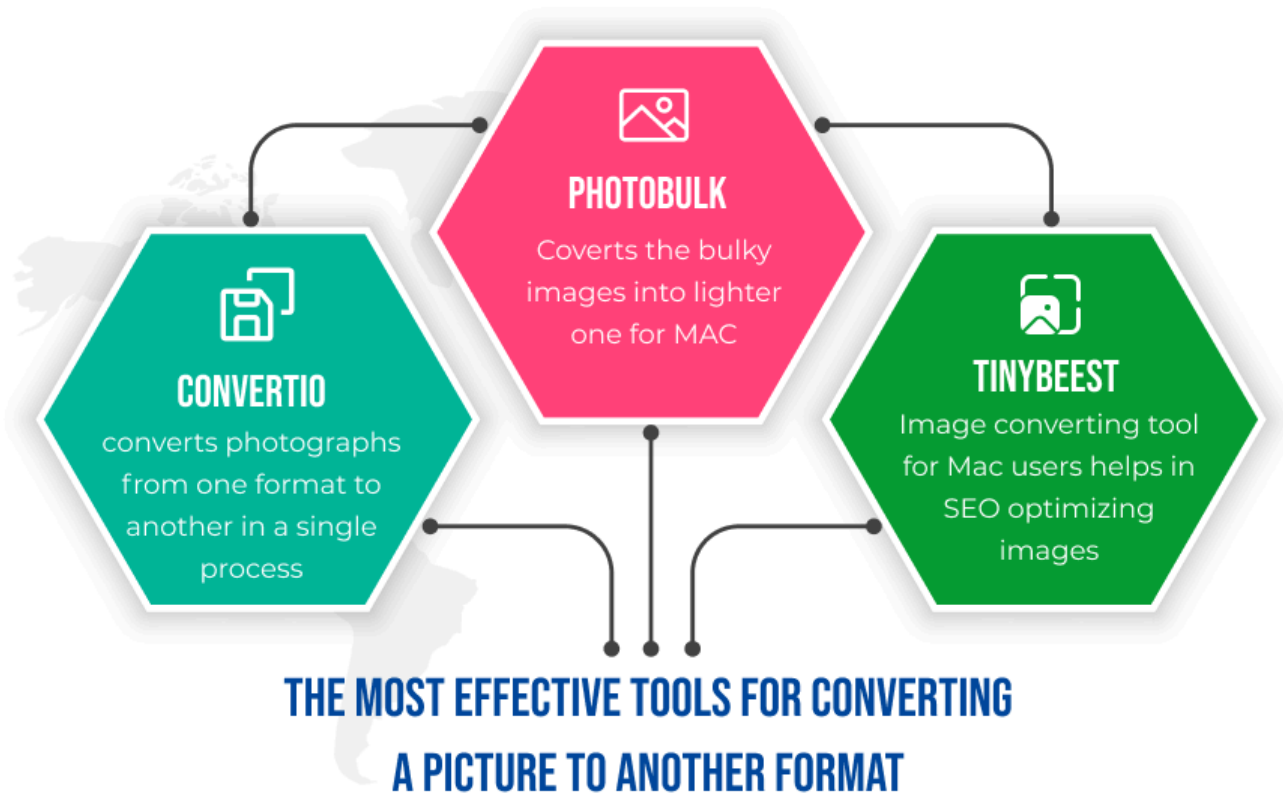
PHOTOBULK
Coverts the bulky images into lighter one for MAC

CONVERTIO
converts photographs from one format to another in a single process

TINYBEEST
Image converting tool for Mac users helps in SEO optimizing images

THE MOST EFFECTIVE TOOLS FOR CONVERTING A PICTURE TO ANOTHER FORMAT